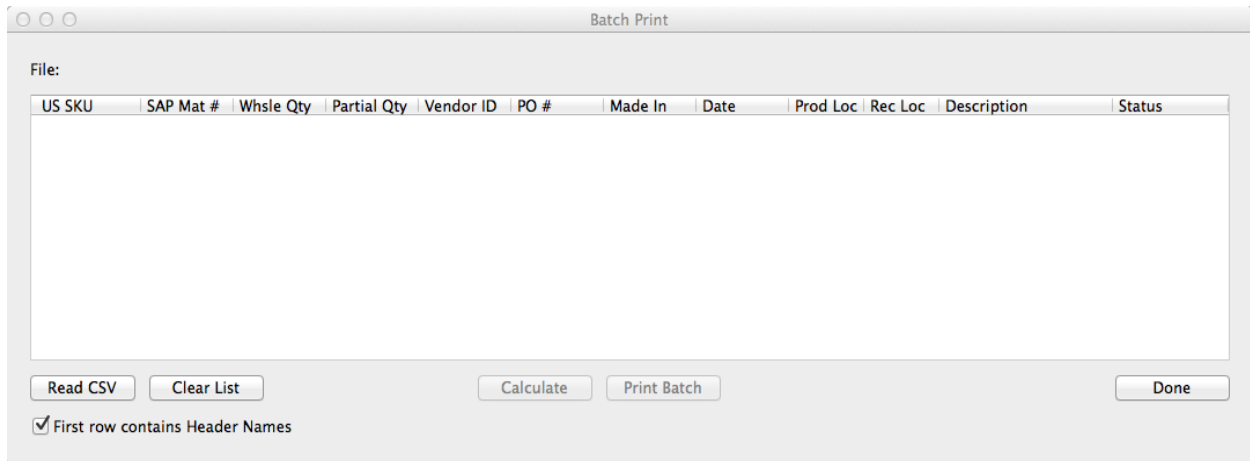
Batch Print

File:

| US SKU | SAP Mat # | Whsle Qty | Partial Qty | Vendor ID | PO # | Made In | Date | Prod Loc | Rec Loc | Description | Status |
|---|---|---|---|---|---|---|---|---|---|---|---|

Read CSV  Clear List  Calculate  Print Batch  Done

First row contains Header Names